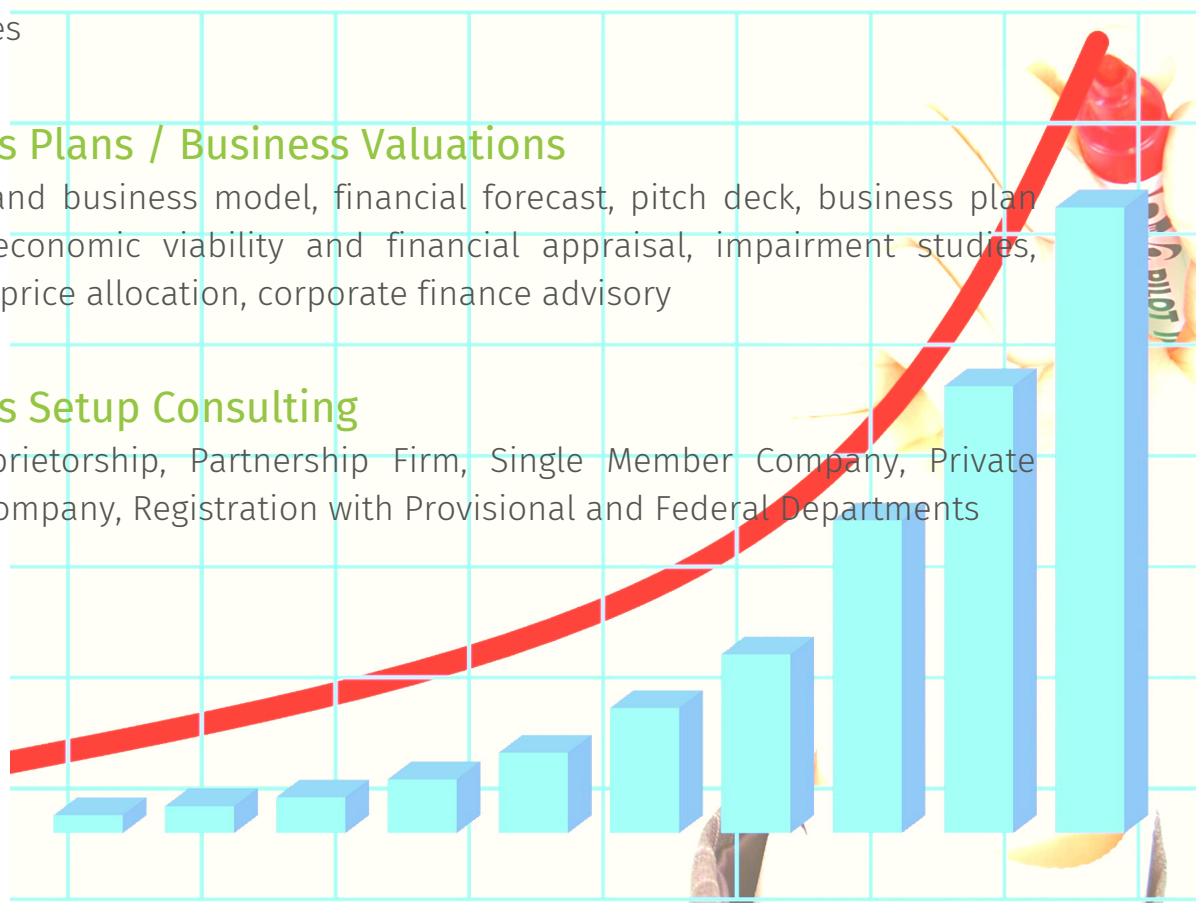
es

s Plans / Business Valuations

and business model, financial forecast, pitch deck, business plan economic viability and financial appraisal, impairment studies, price allocation, corporate finance advisory

s Setup Consulting

prietorship, Partnership Firm, Single Member Company, Private ompany, Registration with Provisional and Federal Departments